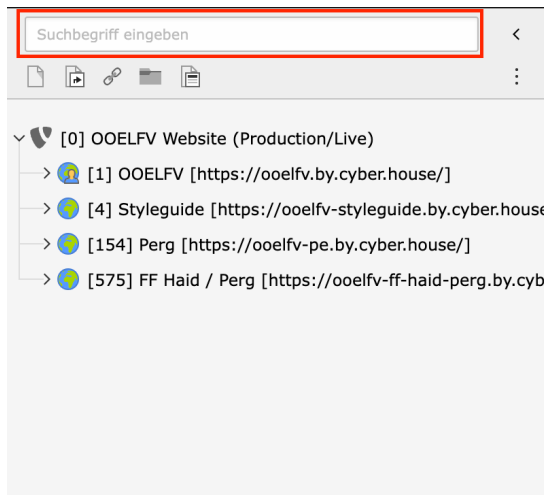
Suchbegriff eingeben

<

⋮

[0] OOELFV Website (Production/Live)

[1] OOELFV [https://ooelfv.by.cyber.house/]

[4] Styleguide [https://ooelfv-styleguide.by.cyber.house

[154] Perg [https://ooelfv-pe.by.cyber.house/]

[575] FF Haid / Perg [https://ooelfv-ff-haid-perg.by.cyb